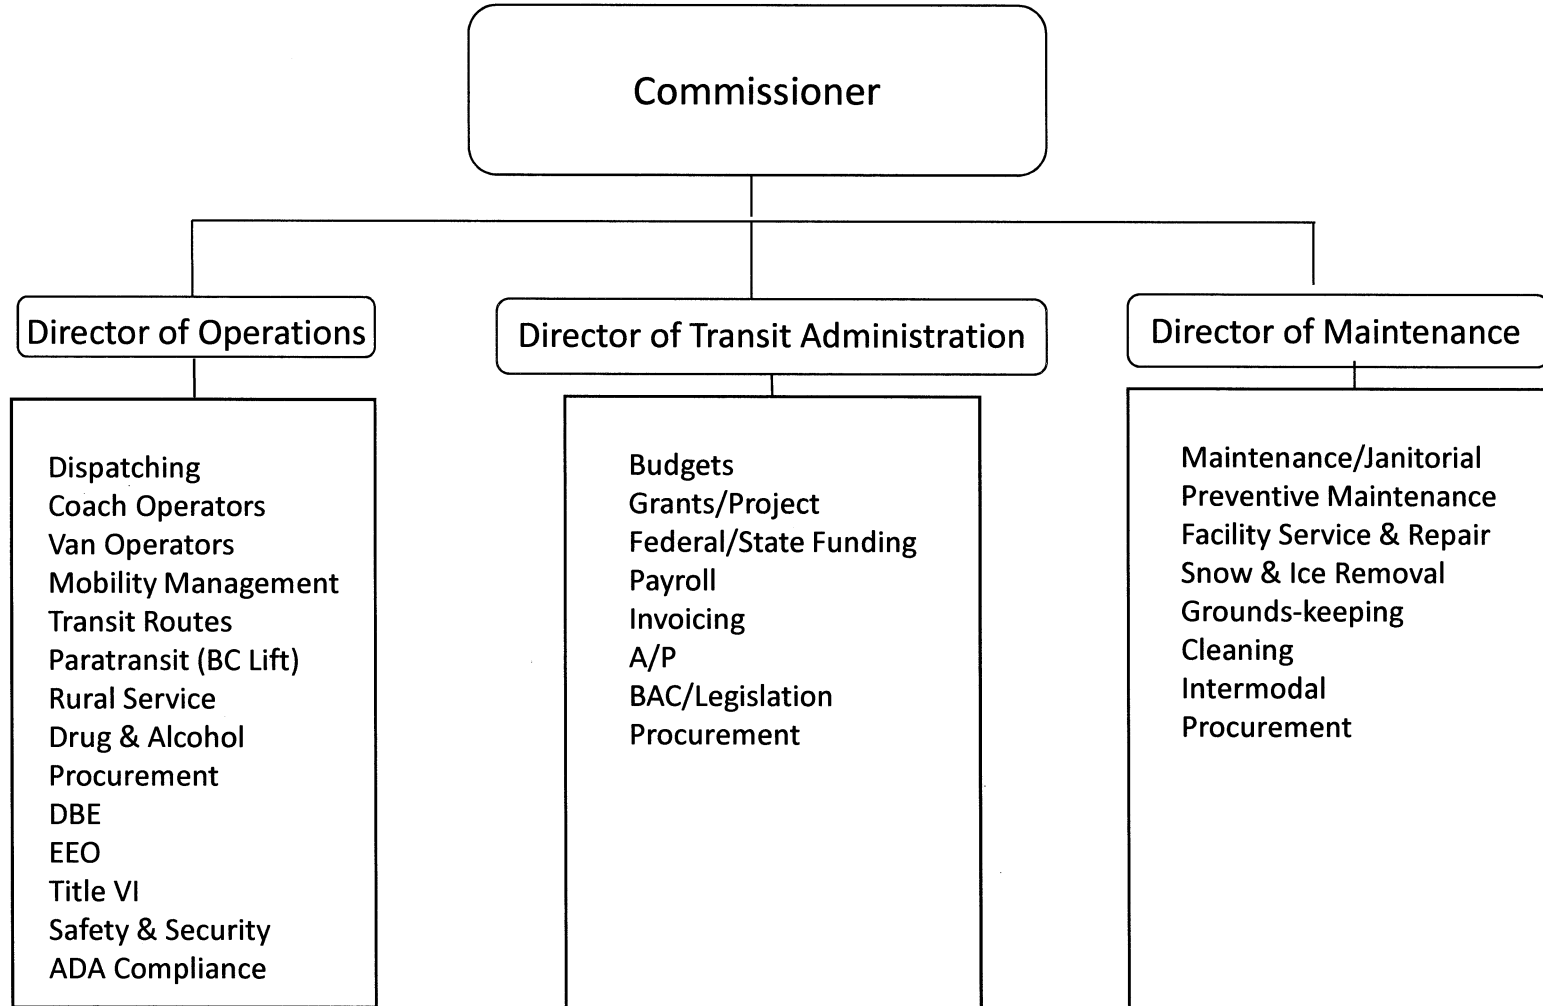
Commissioner

Director of Operations

Dispatching
Coach Operators
Van Operators
Mobility Management
Transit Routes
Paratransit (BC Lift)
Rural Service
Drug & Alcohol
Procurement
DBE
EEO
Title VI
Safety & Security
ADA Compliance

Director of Transit Administration

Budgets
Grants/Project
Federal/State Funding
Payroll
Invoicing
A/P
BAC/Legislation
Procurement

Director of Maintenance

Maintenance/Janitorial
Preventive Maintenance
Facility Service & Repair
Snow & Ice Removal
Grounds-keeping
Cleaning
Intermodal
Procurement